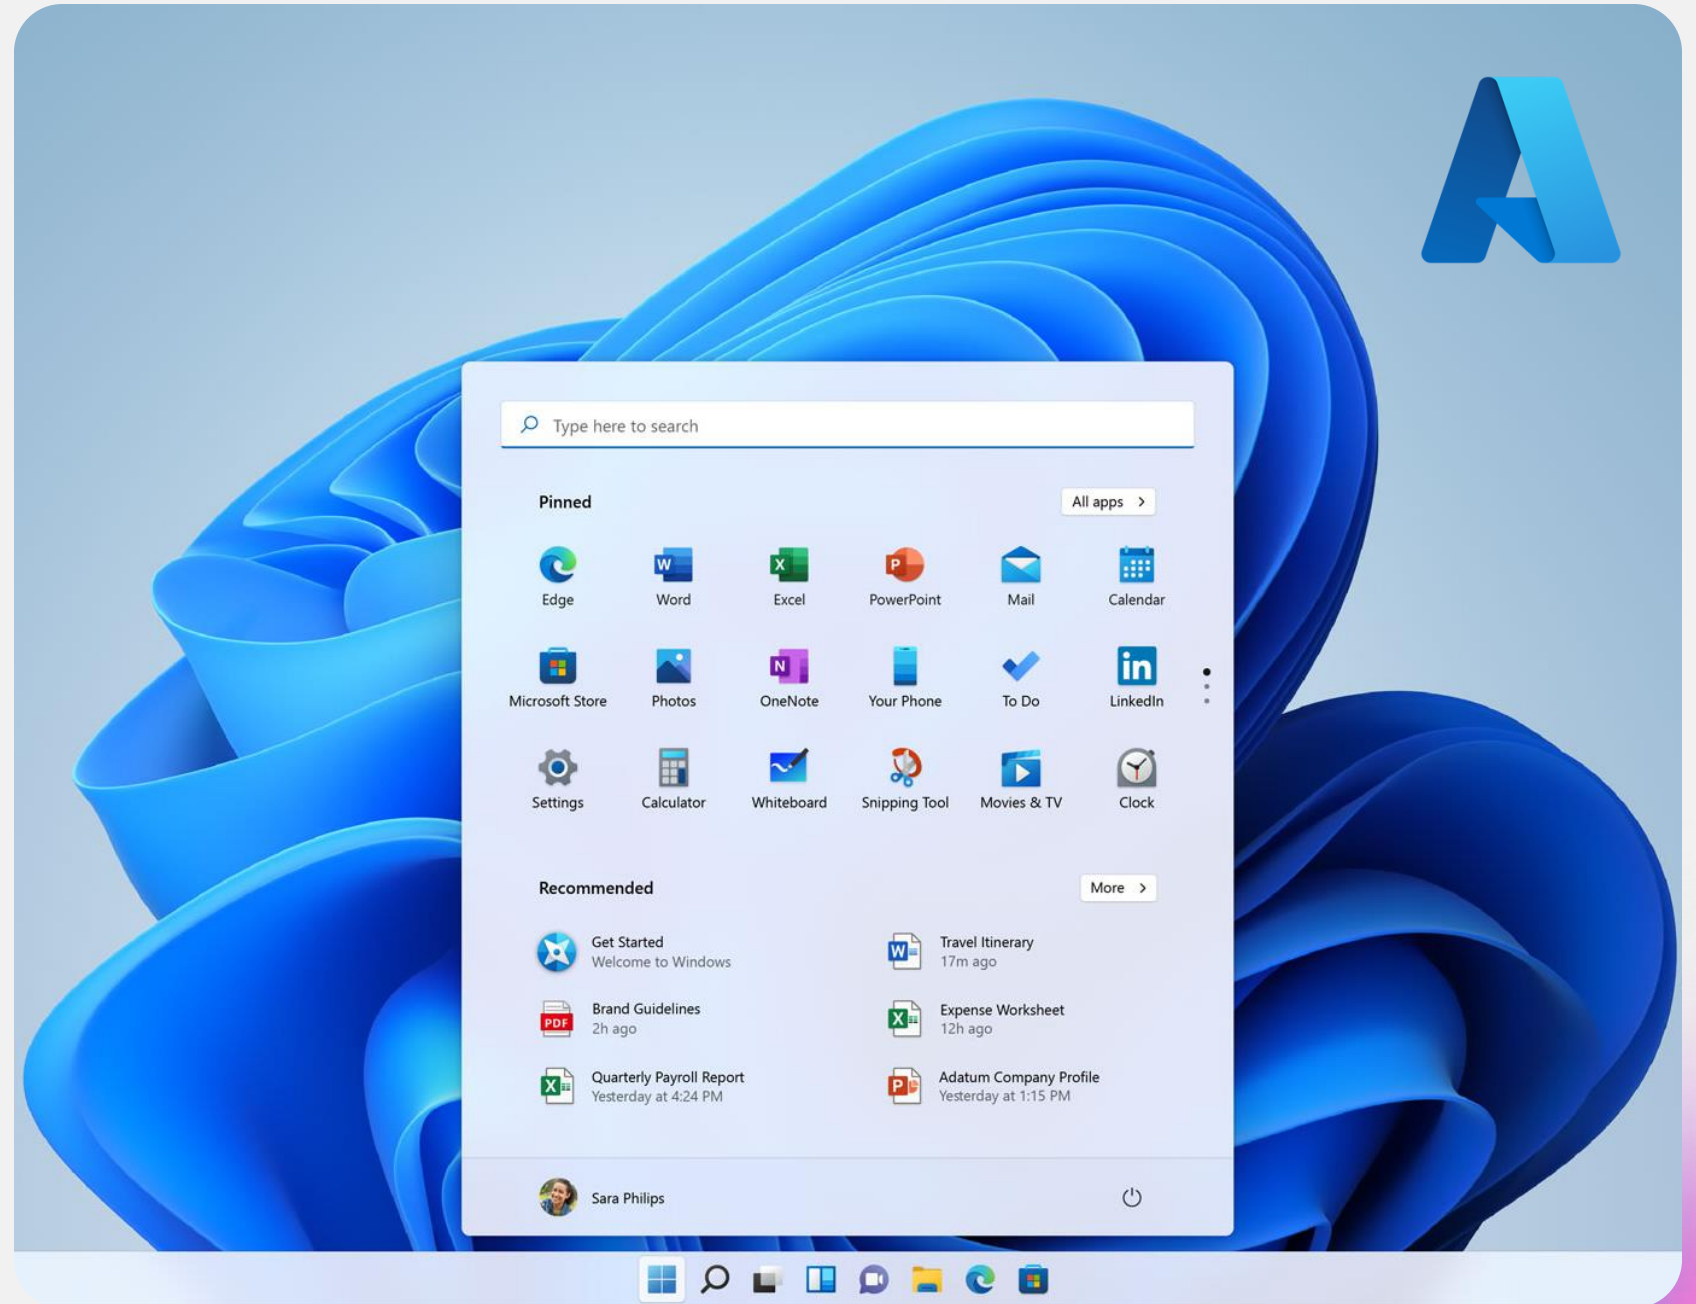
Type here to search

Pinned

All apps >

Edge
Word
Excel
PowerPoint
Mail
Calendar
Microsoft Store
Photos
OneNote
Your Phone
To Do
LinkedIn
Settings
Calculator
Whiteboard
Snipping Tool
Movies & TV
Clock

Recommended

More >

Get Started
Welcome to Windows

Travel Itinerary
17m ago

Brand Guidelines
2h ago

Expense Worksheet
12h ago

Quarterly Payroll Report
Yesterday at 4:24 PM

Adatum Company Profile
Yesterday at 1:15 PM

Sara Philips